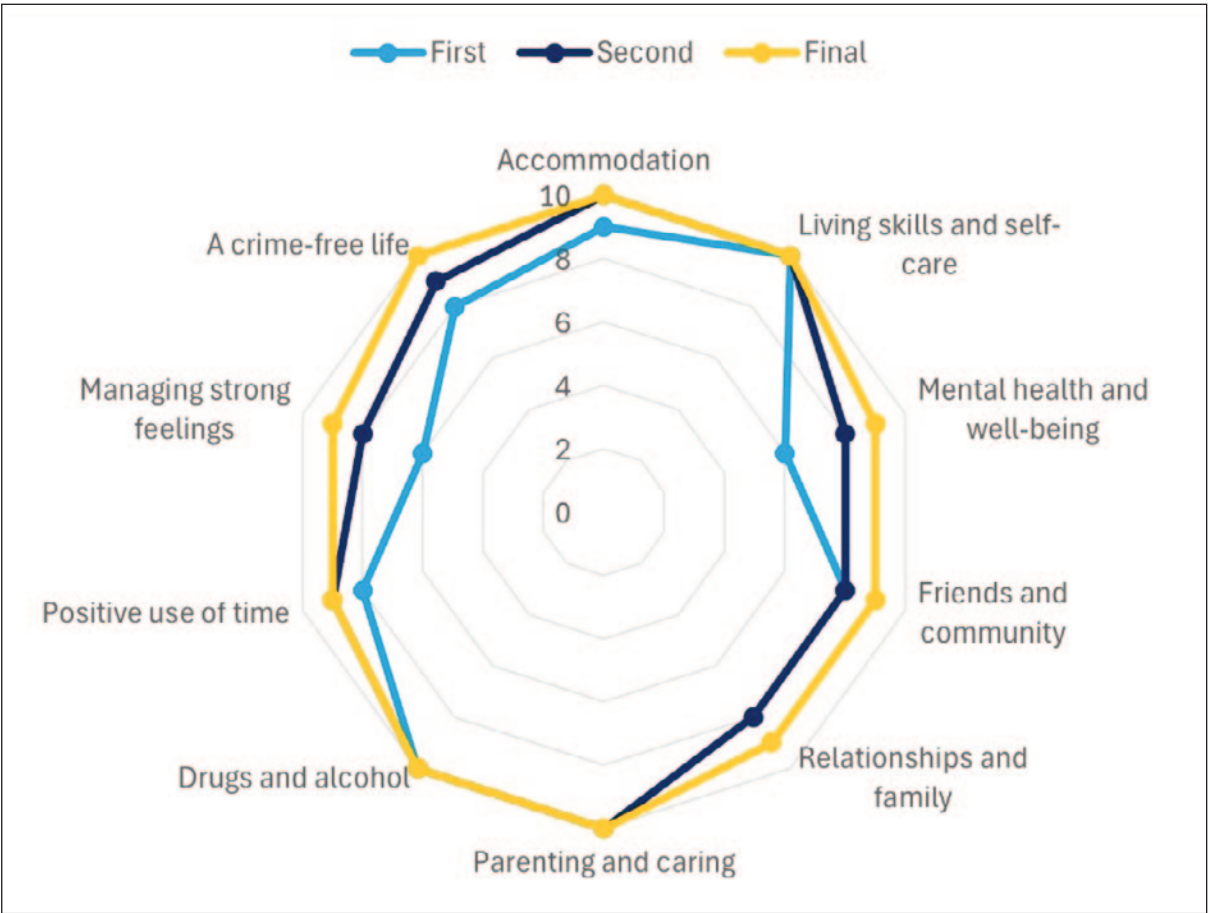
First Second Final

Accommodation

10
8
6
4
2
0

Living skills and self-care

Mental health and well-being

Friends and community

Relationships and family

Parenting and caring

Drugs and alcohol

Positive use of time

Managing strong feelings

A crime-free life